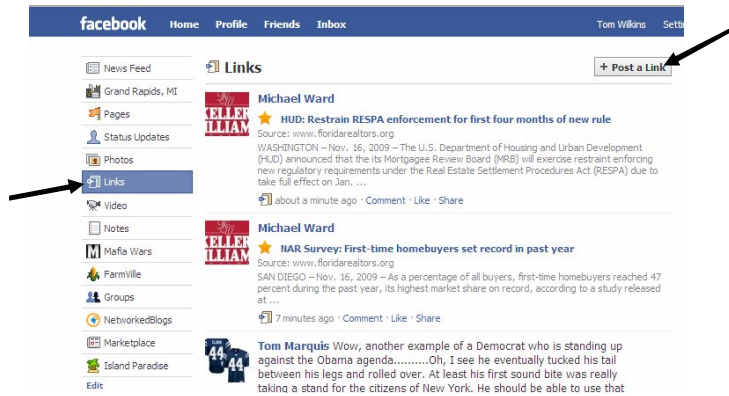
facebook Home Profile Friends Inbox Tom Wilkins Setti

News Feed
Grand Rapids, MI
Pages
Status Updates
Photos
Links
Video
Notes
Mafia Wars
FarmVille
Groups
NetworkedBlogs
Marketplace
Island Paradise
Edit

Links

+ Post a Link

KELLER WILLIAMS

Michael Ward

HUD: Restrain RESPA enforcement for first four months of new rule

Source: www.floridarealtors.org

WASHINGTON – Nov. 16, 2009 – The U.S. Department of Housing and Urban Development (HUD) announced that the its Mortgagee Review Board (MRB) will exercise restraint enforcing new regulatory requirements under the Real Estate Settlement Procedures Act (RESPA) due to take full effect on Jan. ...

about a minute ago · Comment · Like · Share

KELLER WILLIAMS

Michael Ward

NAR Survey: First-time homebuyers set record in past year

Source: www.floridarealtors.org

SAN DIEGO – Nov. 16, 2009 – As a percentage of all buyers, first-time homebuyers reached 47 percent during the past year, its highest market share on record, according to a study released at ...

7 minutes ago · Comment · Like · Share

44 44

Tom Marquis Wow, another example of a Democrat who is standing up against the Obama agenda..........Oh, I see he eventually tucked his tail between his legs and rolled over. At least his first sound bite was really taking a stand for the citizens of New York. He should be able to use that